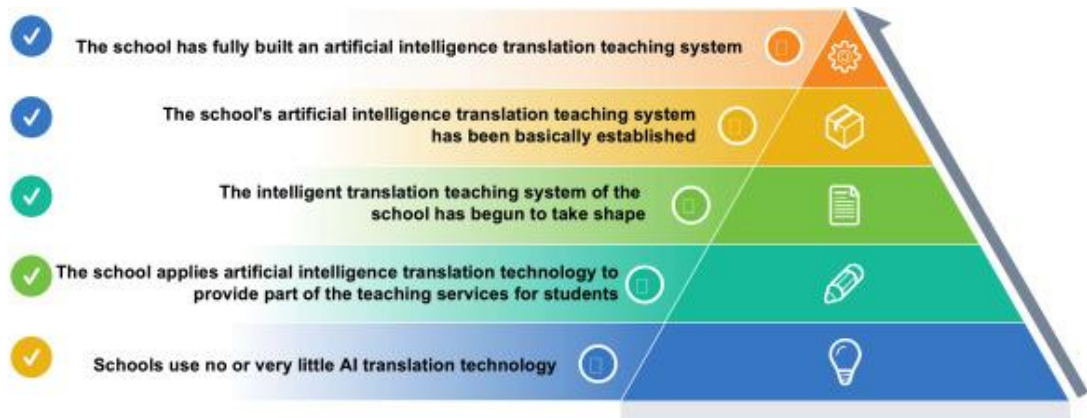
The school has fully built an artificial intelligence translation teaching system

The school's artificial intelligence translation teaching system has been basically established

The intelligent translation teaching system of the school has begun to take shape

The school applies artificial intelligence translation technology to provide part of the teaching services for students

Schools use no or very little AI translation technology